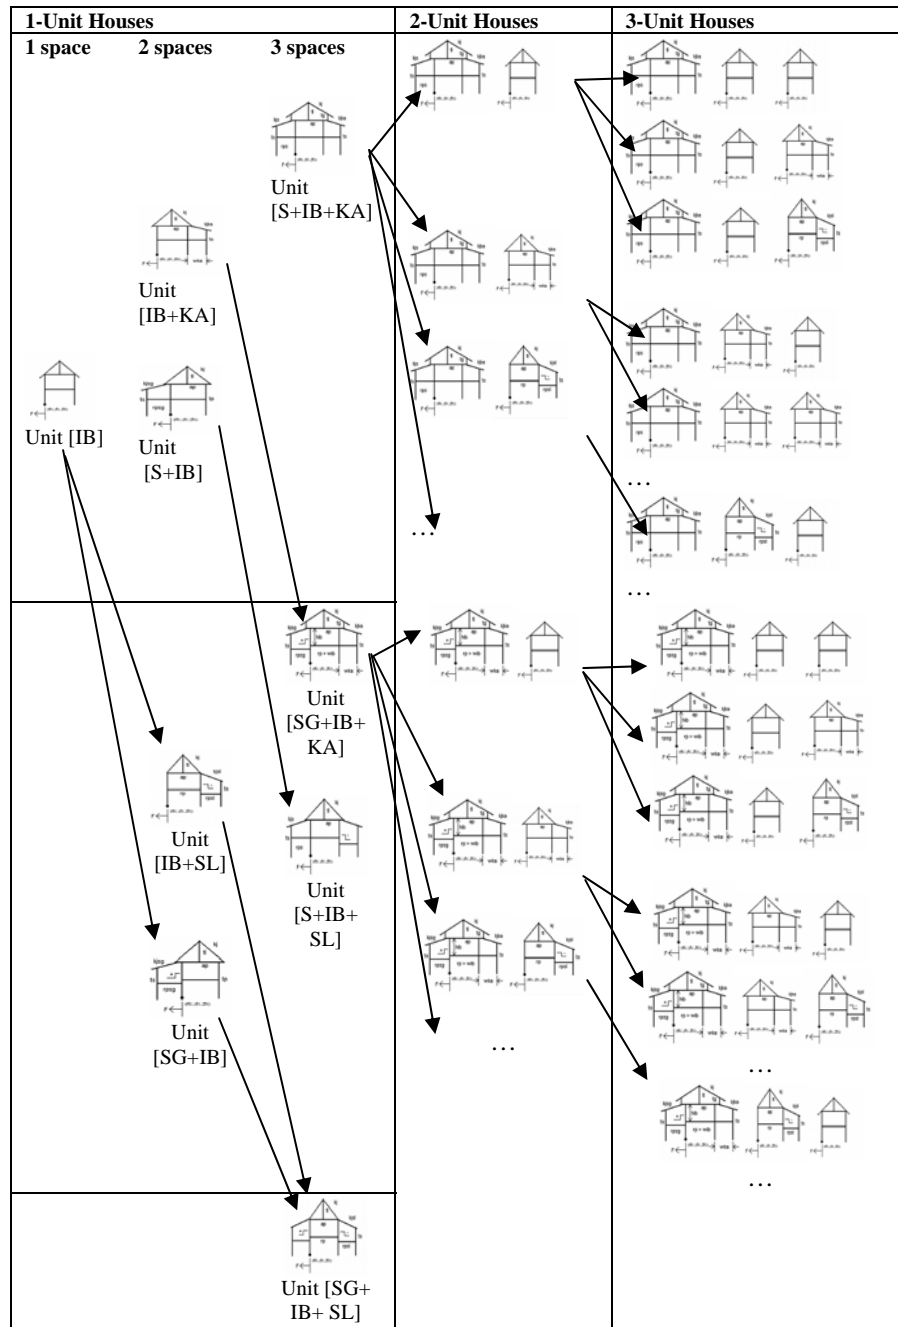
| 1-Unit Houses | | | 2-Unit Houses | 3-Unit Houses |
|---|---|---|---|---|
| 1 space | 2 spaces | 3 spaces | | |
| Unit [IB] | Unit [IB+KA] Unit [S+IB] | Unit [S+IB+KA] | … | … … |
| | Unit [IB+SL] Unit [SG+IB] | Unit [SG+IB+KA] Unit [S+IB+SL] | … | … … |
| | | Unit [SG+IB+ SL] | | |